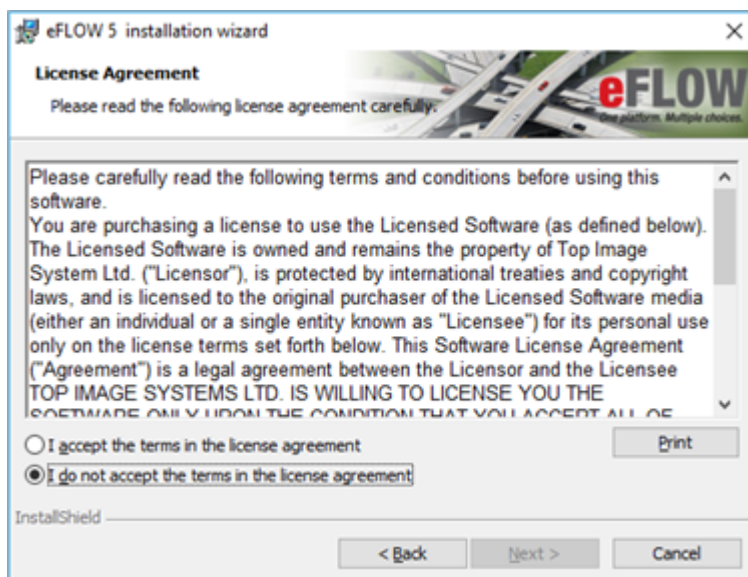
eFLOW 5 installation wizard

License Agreement

Please read the following license agreement carefully.

eFLOW

One platform. Multiple choices.

Please carefully read the following terms and conditions before using this software.
You are purchasing a license to use the Licensed Software (as defined below). The Licensed Software is owned and remains the property of Top Image System Ltd. ("Licensor"), is protected by international treaties and copyright laws, and is licensed to the original purchaser of the Licensed Software media (either an individual or a single entity known as "Licensee") for its personal use only on the license terms set forth below. This Software License Agreement ("Agreement") is a legal agreement between the Licensor and the Licensee TOP IMAGE SYSTEMS LTD. IS WILLING TO LICENSE YOU THE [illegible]

I accept the terms in the license agreement

I do not accept the terms in the license agreement

Print

InstallShield

< Back

Next >

Cancel

×